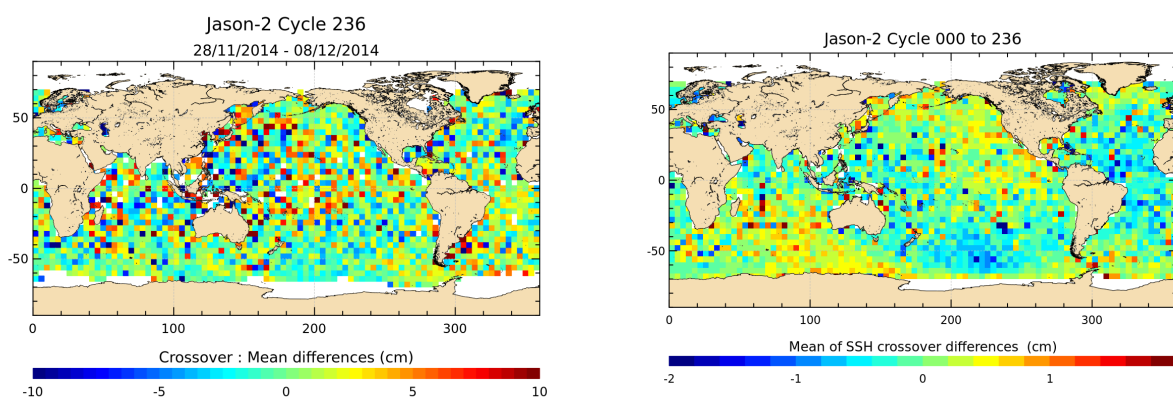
Jason-2 Cycle 236
28/11/2014 - 08/12/2014

50
0
-50
0
100
200
300

Crossover : Mean differences (cm)
-10
-5
0
5
10

Jason-2 Cycle 000 to 236

50
0
-50
0
100
200
300

Mean of SSH crossover differences (cm)
-2
-1
0
1